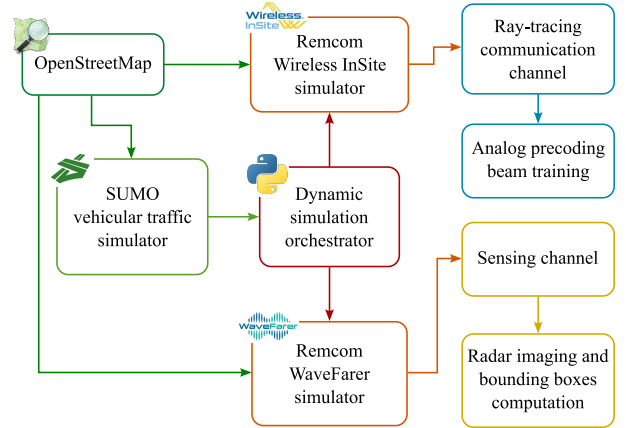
OpenStreetMap

Wireless InSite

Remcom Wireless InSite simulator

Ray-tracing communication channel

Analog precoding beam training

SUMO vehicular traffic simulator

Dynamic simulation orchestrator

Sensing channel

WaveFarer

Remcom WaveFarer simulator

Radar imaging and bounding boxes computation